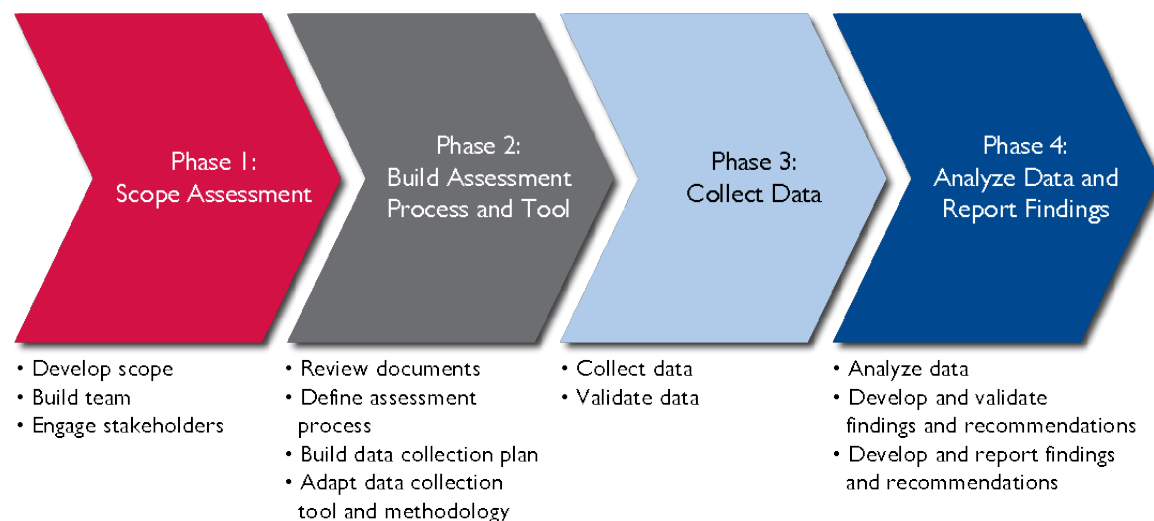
Phase 1: Scope Assessment

Phase 2: Build Assessment Process and Tool

Phase 3: Collect Data

Phase 4: Analyze Data and Report Findings

• Develop scope
• Build team
• Engage stakeholders

• Review documents
• Define assessment process
• Build data collection plan
• Adapt data collection tool and methodology

• Collect data
• Validate data

• Analyze data
• Develop and validate findings and recommendations
• Develop and report findings and recommendations